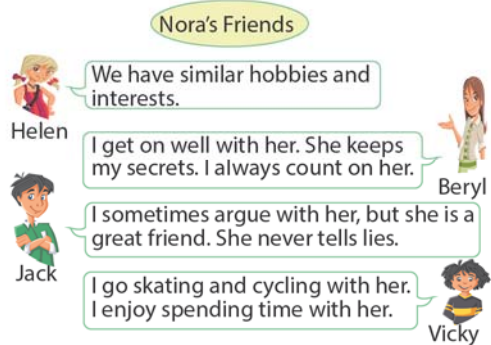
Nora's Friends

Helen
We have similar hobbies and interests.

Beryl
I get on well with her. She keeps my secrets. I always count on her.

Jack
I sometimes argue with her, but she is a great friend. She never tells lies.

Vicky
I go skating and cycling with her. I enjoy spending time with her.